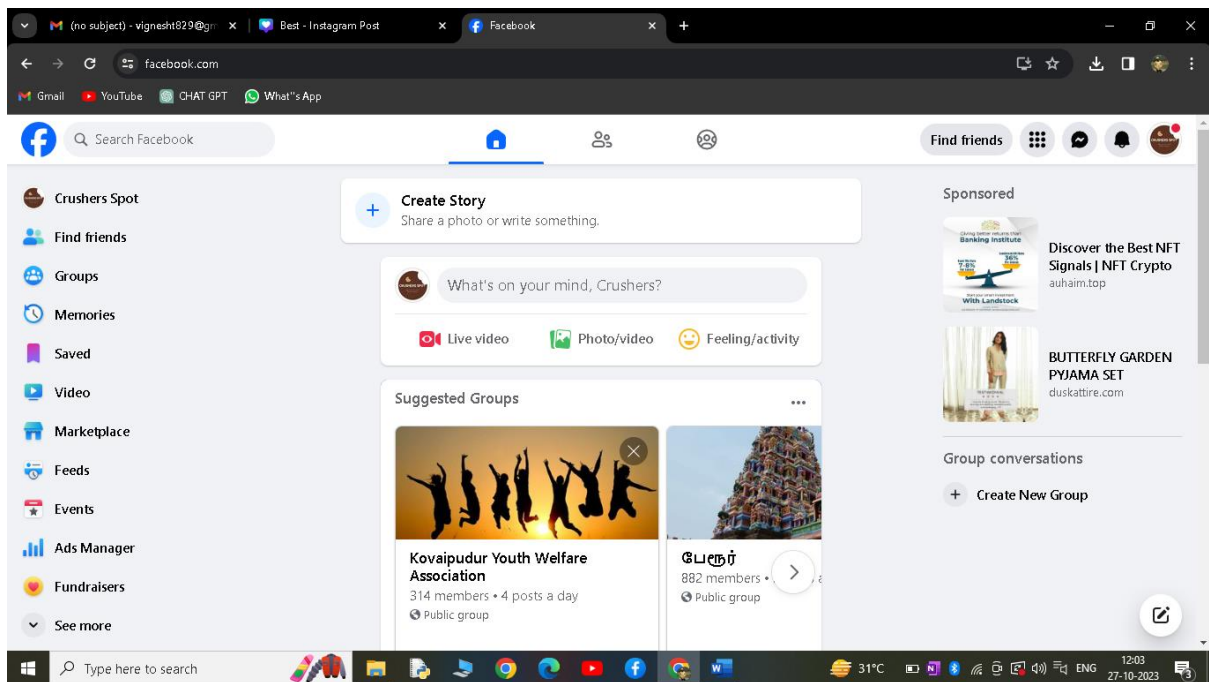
(no subject) - vignesht829@gm ×
Best - Instagram Post ×
Facebook ×
+

facebook.com

Gmail
YouTube
CHAT GPT
What''s App

Search Facebook

Find friends

Crushers Spot
Find friends
Groups
Memories
Saved
Video
Marketplace
Feeds
Events
Ads Manager
Fundraisers
See more

Create Story
Share a photo or write something.

What's on your mind, Crushers?

Live video
Photo/video
Feeling/activity

Suggested Groups ...

Kovaipudur Youth Welfare Association
314 members • 4 posts a day
Public group

பேரூர்
882 members •
Public group

Sponsored

Banking Institute
7.8%
36%
With Landstock

Discover the Best NFT Signals | NFT Crypto
auhaim.top

BUTTERFLY GARDEN PYJAMA SET
duskattire.com

Group conversations

Create New Group

Type here to search
31°C
ENG
12:03
27-10-2023
3